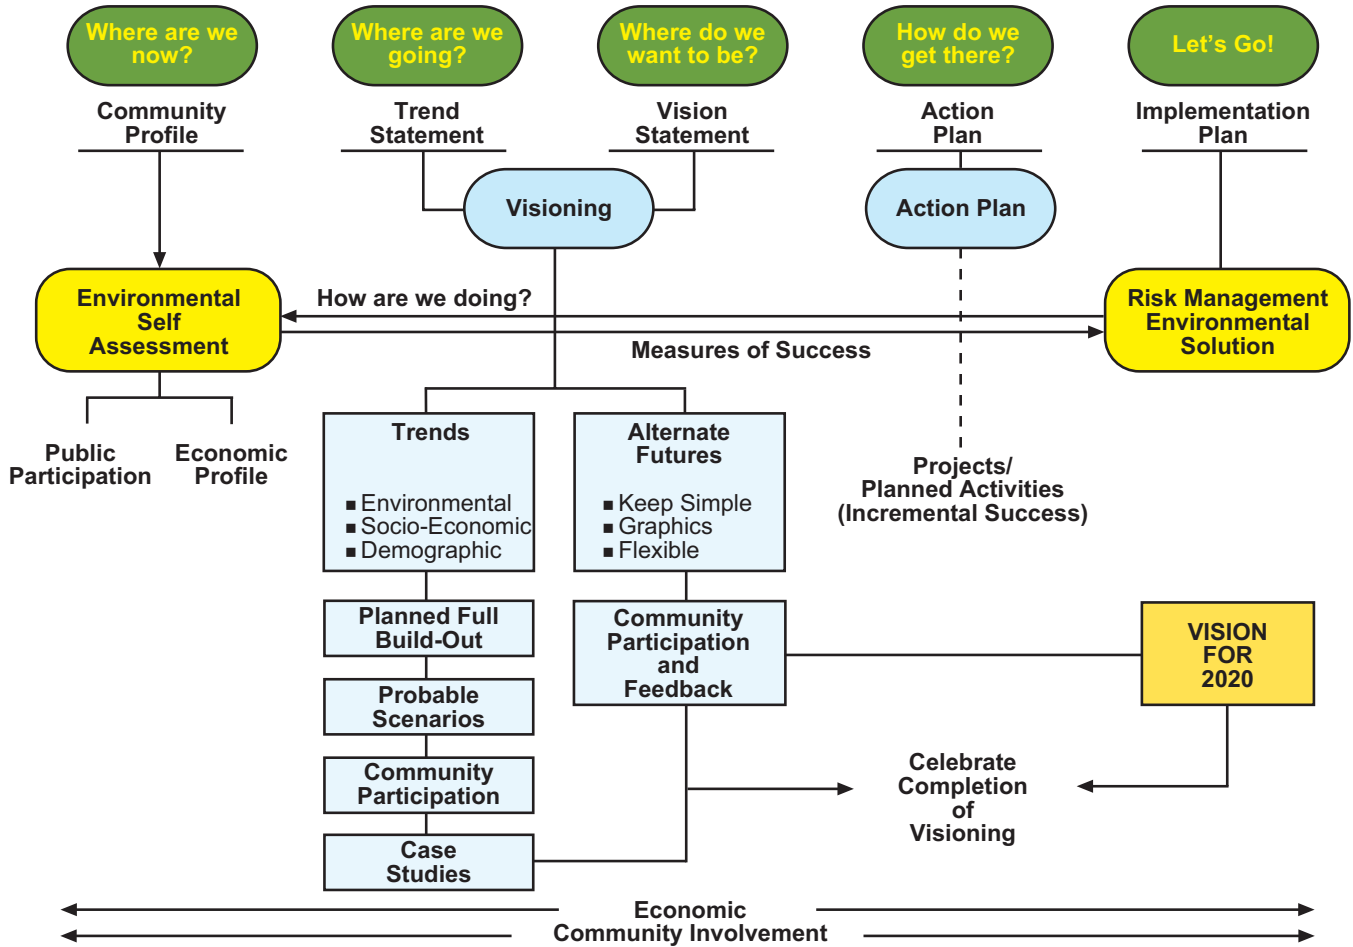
Where are we now?

Where are we going?

Where do we want to be?

How do we get there?

Let's Go!

Community Profile

Trend Statement

Vision Statement

Action Plan

Implementation Plan

Visioning

Action Plan

Environmental Self Assessment

How are we doing?

Measures of Success

Risk Management Environmental Solution

Public Participation

Economic Profile

Trends

■ Environmental
■ Socio-Economic
■ Demographic

Alternate Futures

■ Keep Simple
■ Graphics
■ Flexible

Projects/ Planned Activities (Incremental Success)

Planned Full Build-Out

Community Participation and Feedback

VISION FOR 2020

Probable Scenarios

Community Participation

Celebrate Completion of Visioning

Case Studies

Economic

Community Involvement